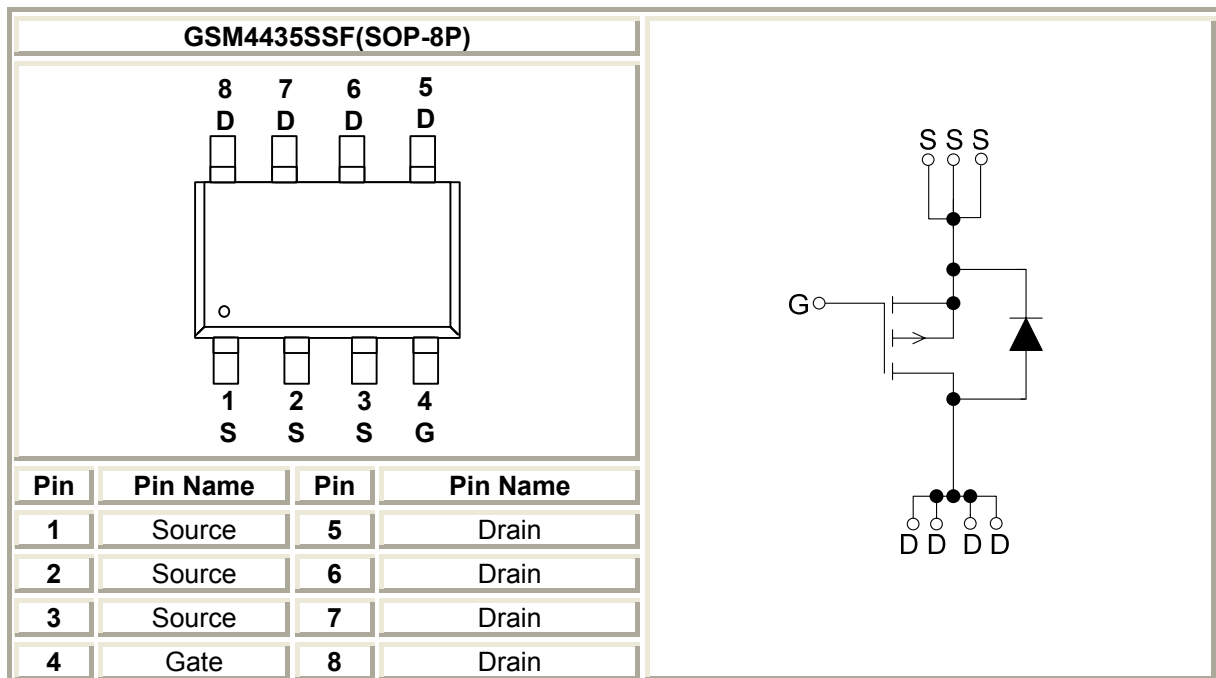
GSM4435SSF(SOP-8P)

8 D 7 D 6 D 5 D

1 S 2 S 3 S 4 G

| Pin | Pin Name | Pin | Pin Name |
|---|---|---|---|
| 1 | Source | 5 | Drain |
| 2 | Source | 6 | Drain |
| 3 | Source | 7 | Drain |
| 4 | Gate | 8 | Drain |

S S S

G

D D D D